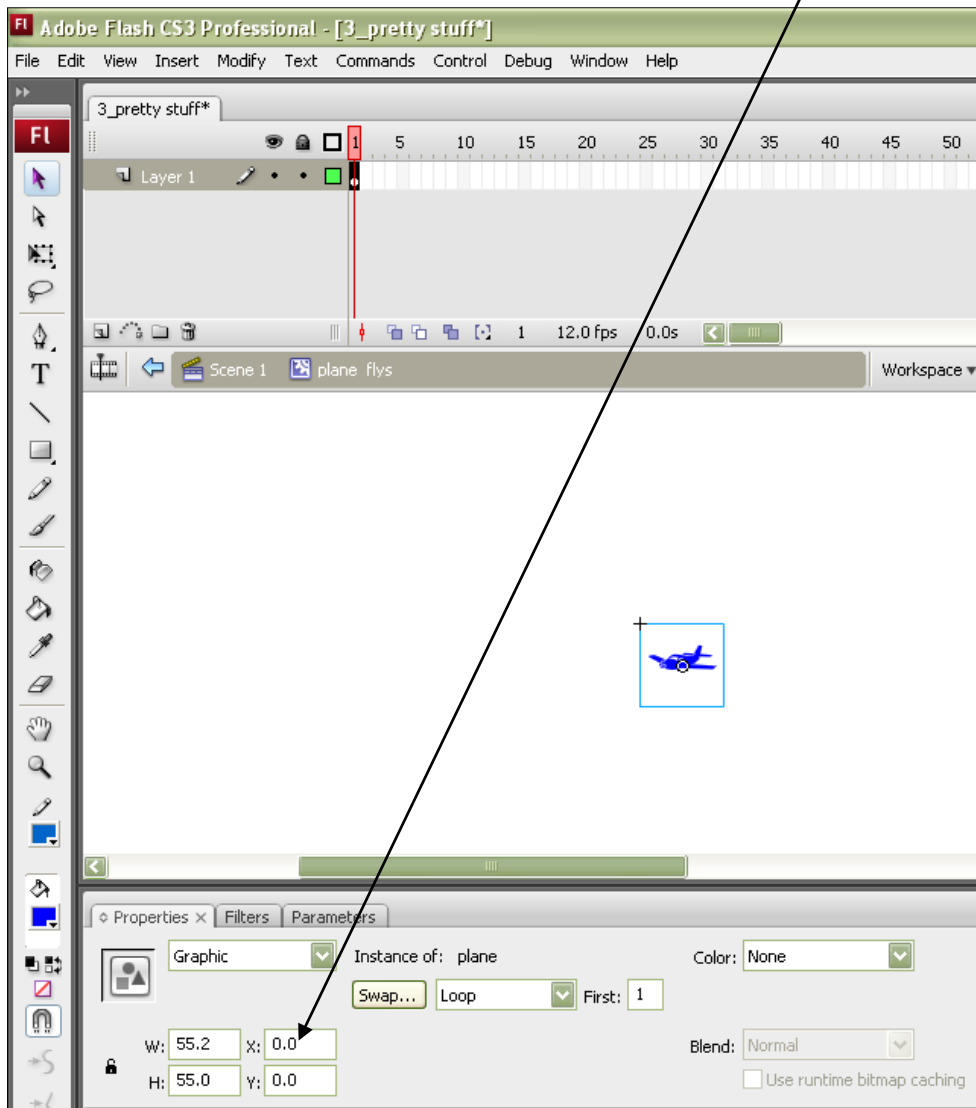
Adobe Flash CS3 Professional - [3_pretty stuff*]

File Edit View Insert Modify Text Commands Control Debug Window Help

3_pretty stuff*

Layer 1

1 5 10 15 20 25 30 35 40 45 50

1 12.0 fps 0.0s

Scene 1 plane flys

Workspace

Properties Filters Parameters

Graphic

Instance of: plane

Color: None

Swap... Loop First: 1

W: 55.2 X: 0.0

H: 55.0 Y: 0.0

Blend: Normal

Use runtime bitmap caching